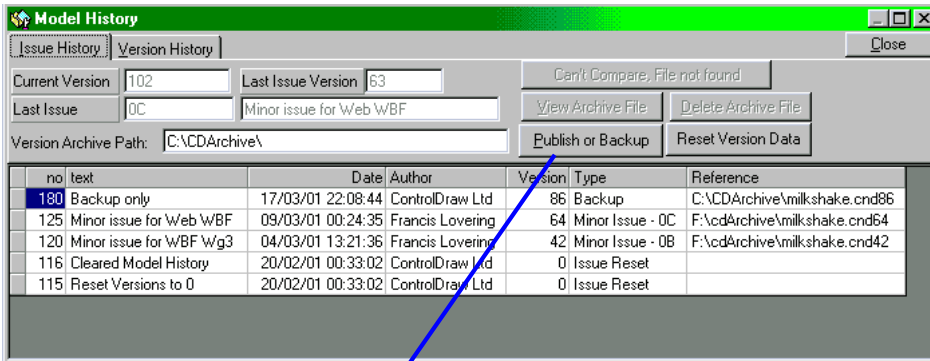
Model History

Issue History | Version History

Close

Current Version 102
Last Issue Version 63
Last Issue 0C
Minor issue for Web WBF
Version Archive Path: C:\CDArchive\

Can't Compare, File not found
View Archive File
Delete Archive File
Publish or Backup
Reset Version Data

| no | text | Date | Author | Version | Type | Reference |
|---|---|---|---|---|---|---|
| 180 | Backup only | 17/03/01 22:08:44 | ControlDraw Ltd | 86 | Backup | C:\CDArchive\milkshake.cnd86 |
| 125 | Minor issue for Web WBF | 09/03/01 00:24:35 | Francis Lovering | 64 | Minor Issue - 0C | F:\cdArchive\milkshake.cnd64 |
| 120 | Minor issue for WBF Wg3 | 04/03/01 13:21:36 | Francis Lovering | 42 | Minor Issue - 0B | F:\cdArchive\milkshake.cnd42 |
| 116 | Cleared Model History | 20/02/01 00:33:02 | ControlDraw Ltd | 0 | Issue Reset | |
| 115 | Reset Versions to 0 | 20/02/01 00:33:02 | ControlDraw Ltd | 0 | Issue Reset | |